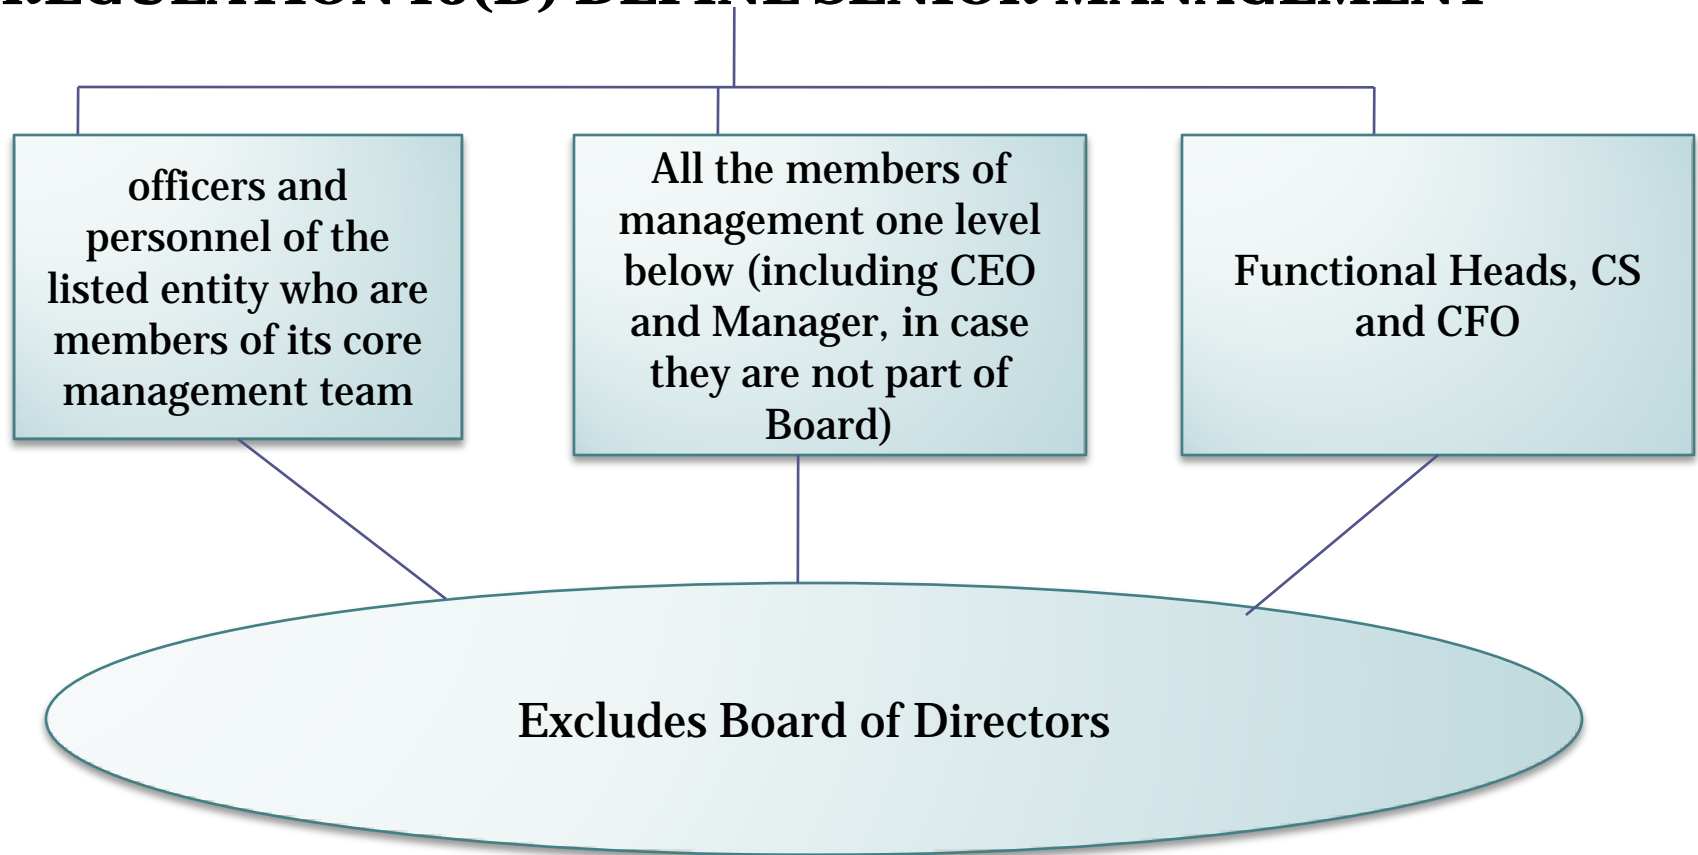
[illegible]

officers and personnel of the listed entity who are members of its core management team

All the members of management one level below (including CEO and Manager, in case they are not part of Board)

Functional Heads, CS and CFO

Excludes Board of Directors